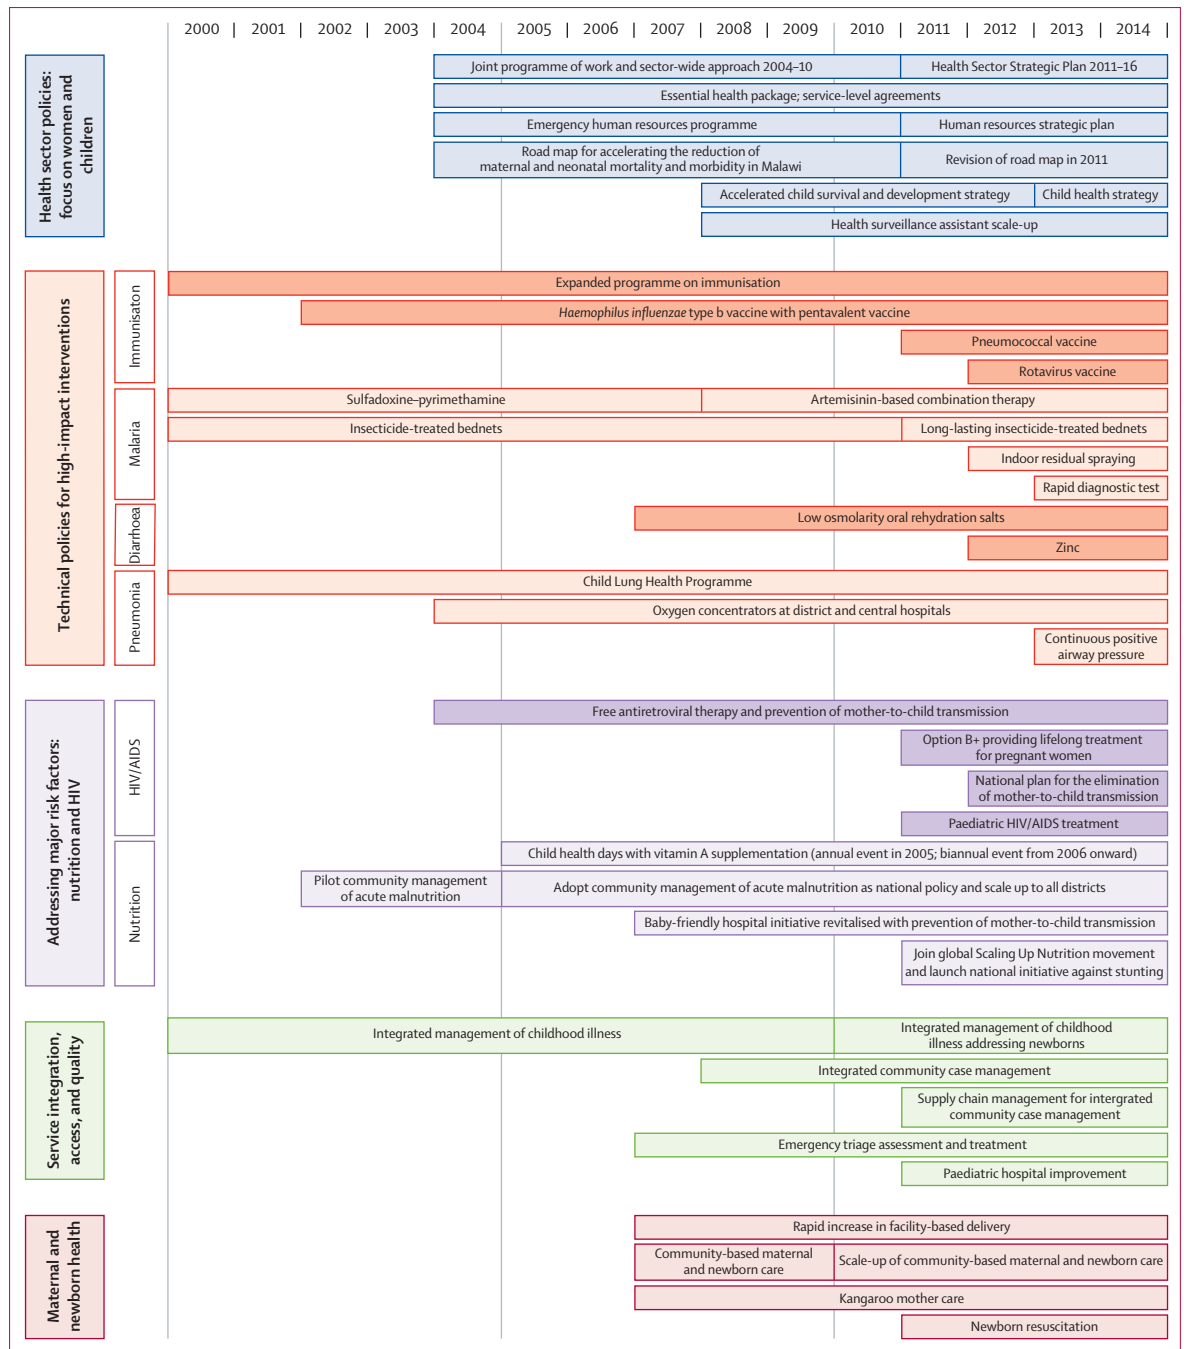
2000 | 2001 | 2002 | 2003 | 2004 | 2005 | 2006 | 2007 | 2008 | 2009 | 2010 | 2011 | 2012 | 2013 | 2014 |

Health sector policies: focus on women and children

Joint programme of work and sector-wide approach 2004–10
Health Sector Strategic Plan 2011–16
Essential health package; service-level agreements
Emergency human resources programme
Human resources strategic plan
Road map for accelerating the reduction of maternal and neonatal mortality and morbidity in Malawi
Revision of road map in 2011
Accelerated child survival and development strategy
Child health strategy
Health surveillance assistant scale-up

Technical policies for high-impact interventions

Immunisaton
Expanded programme on immunisation
*Haemophilus influenzae* type b vaccine with pentavalent vaccine
Pneumococcal vaccine
Rotavirus vaccine

Malaria
Sulfadoxine–pyrimethamine
Artemisinin-based combination therapy
Insecticide-treated bednets
Long-lasting insecticide-treated bednets
Indoor residual spraying
Rapid diagnostic test

Diarrhoea
Low osmolarity oral rehydration salts
Zinc

Pneumonia
Child Lung Health Programme
Oxygen concentrators at district and central hospitals
Continuous positive airway pressure

Addressing major risk factors: nutrition and HIV

HIV/AIDS
Free antiretroviral therapy and prevention of mother-to-child transmission
Option B+ providing lifelong treatment for pregnant women
National plan for the elimination of mother-to-child transmission
Paediatric HIV/AIDS treatment

Nutrition
Child health days with vitamin A supplementation (annual event in 2005; biannual event from 2006 onward)
Pilot community management of acute malnutrition
Adopt community management of acute malnutrition as national policy and scale up to all districts
Baby-friendly hospital initiative revitalised with prevention of mother-to-child transmission
Join global Scaling Up Nutrition movement and launch national initiative against stunting

Service integration, access, and quality

Integrated management of childhood illness
Integrated management of childhood illness addressing newborns
Integrated community case management
Supply chain management for intergrated community case management
Emergency triage assessment and treatment
Paediatric hospital improvement

Maternal and newborn health

Rapid increase in facility-based delivery
Community-based maternal and newborn care
Scale-up of community-based maternal and newborn care
Kangaroo mother care
Newborn resuscitation